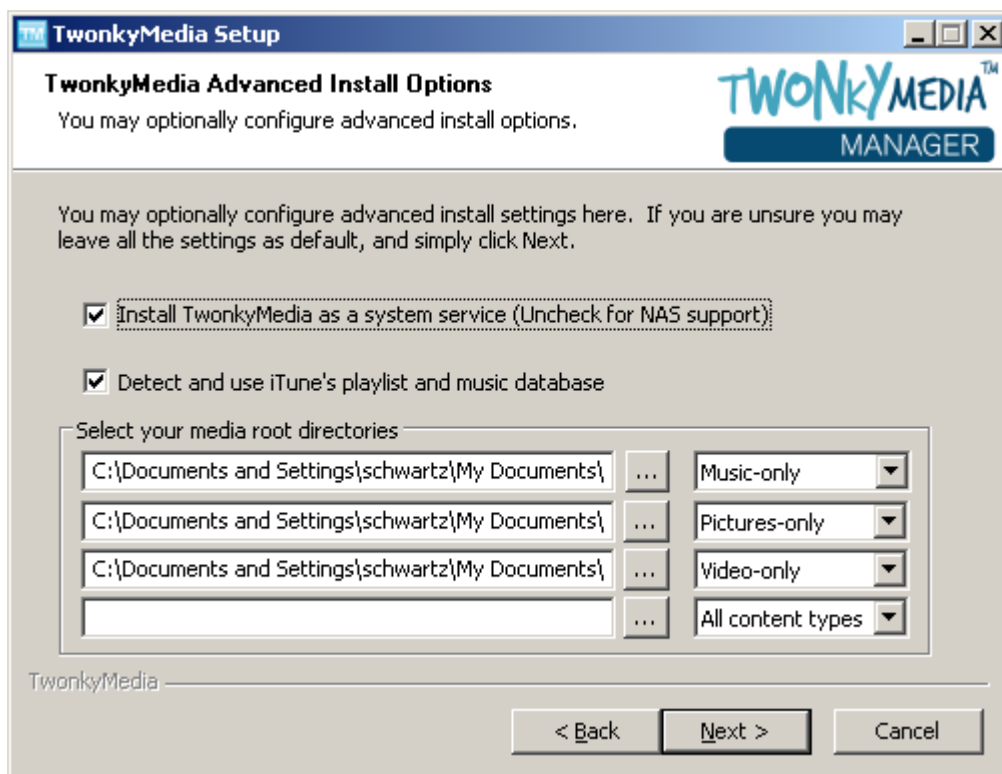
TM TwonkyMedia Setup

TwonkyMedia Advanced Install Options
You may optionally configure advanced install options.

TWONKYMEDIA™
MANAGER

You may optionally configure advanced install settings here. If you are unsure you may leave all the settings as default, and simply click Next.

☑ Install TwonkyMedia as a system service (Uncheck for NAS support)

☑ Detect and use iTune's playlist and music database

Select your media root directories

| | | |
|---|---|---|
| C:\Documents and Settings\schwartz\My Documents\ | ... | Music-only |
| C:\Documents and Settings\schwartz\My Documents\ | ... | Pictures-only |
| C:\Documents and Settings\schwartz\My Documents\ | ... | Video-only |
| | ... | All content types |

TwonkyMedia

< Back | Next > | Cancel